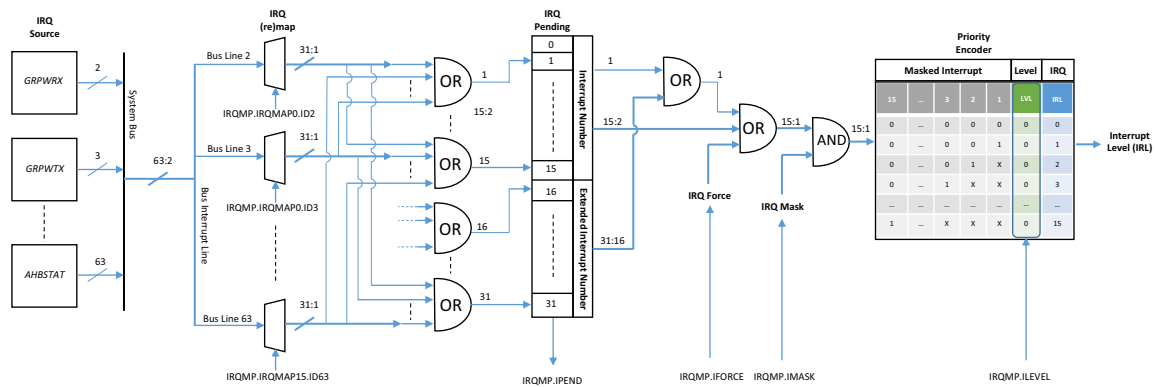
IRQ Source

GRPWRX
2

GRPWTX
3

AHBSTAT
63

System Bus

63:2

Bus Interrupt Line

IRQ (re)map

Bus Line 2
31:1
IRQMP.IRQMAP0.ID2

Bus Line 3
31:1
IRQMP.IRQMAP0.ID3

Bus Line 63
31:1
IRQMP.IRQMAP15.ID63

OR
1
15:2
OR
15
OR
16
OR
31

IRQ Pending
0
1
15
16
31
Interrupt Number
Extended Interrupt Number

IRQMP.IPEND

1
OR
1
15:2
OR
15:1
31:16
AND
15:1

IRQ Force
IRQ Mask

IRQMP.IFORCE
IRQMP.IMASK

Priority Encoder

| Masked Interrupt | | | | | Level | IRQ |
|---|---|---|---|---|---|---|
| 15 | ... | 3 | 2 | 1 | LVL | IRL |
| 0 | ... | 0 | 0 | 0 | 0 | 0 |
| 0 | ... | 0 | 0 | 1 | 0 | 1 |
| 0 | ... | 0 | 1 | X | 0 | 2 |
| 0 | ... | 1 | X | X | 0 | 3 |
| ... | ... | ... | ... | ... | ... | ... |
| 1 | ... | X | X | X | 0 | 15 |

Interrupt Level (IRL)

IRQMP.ILEVEL